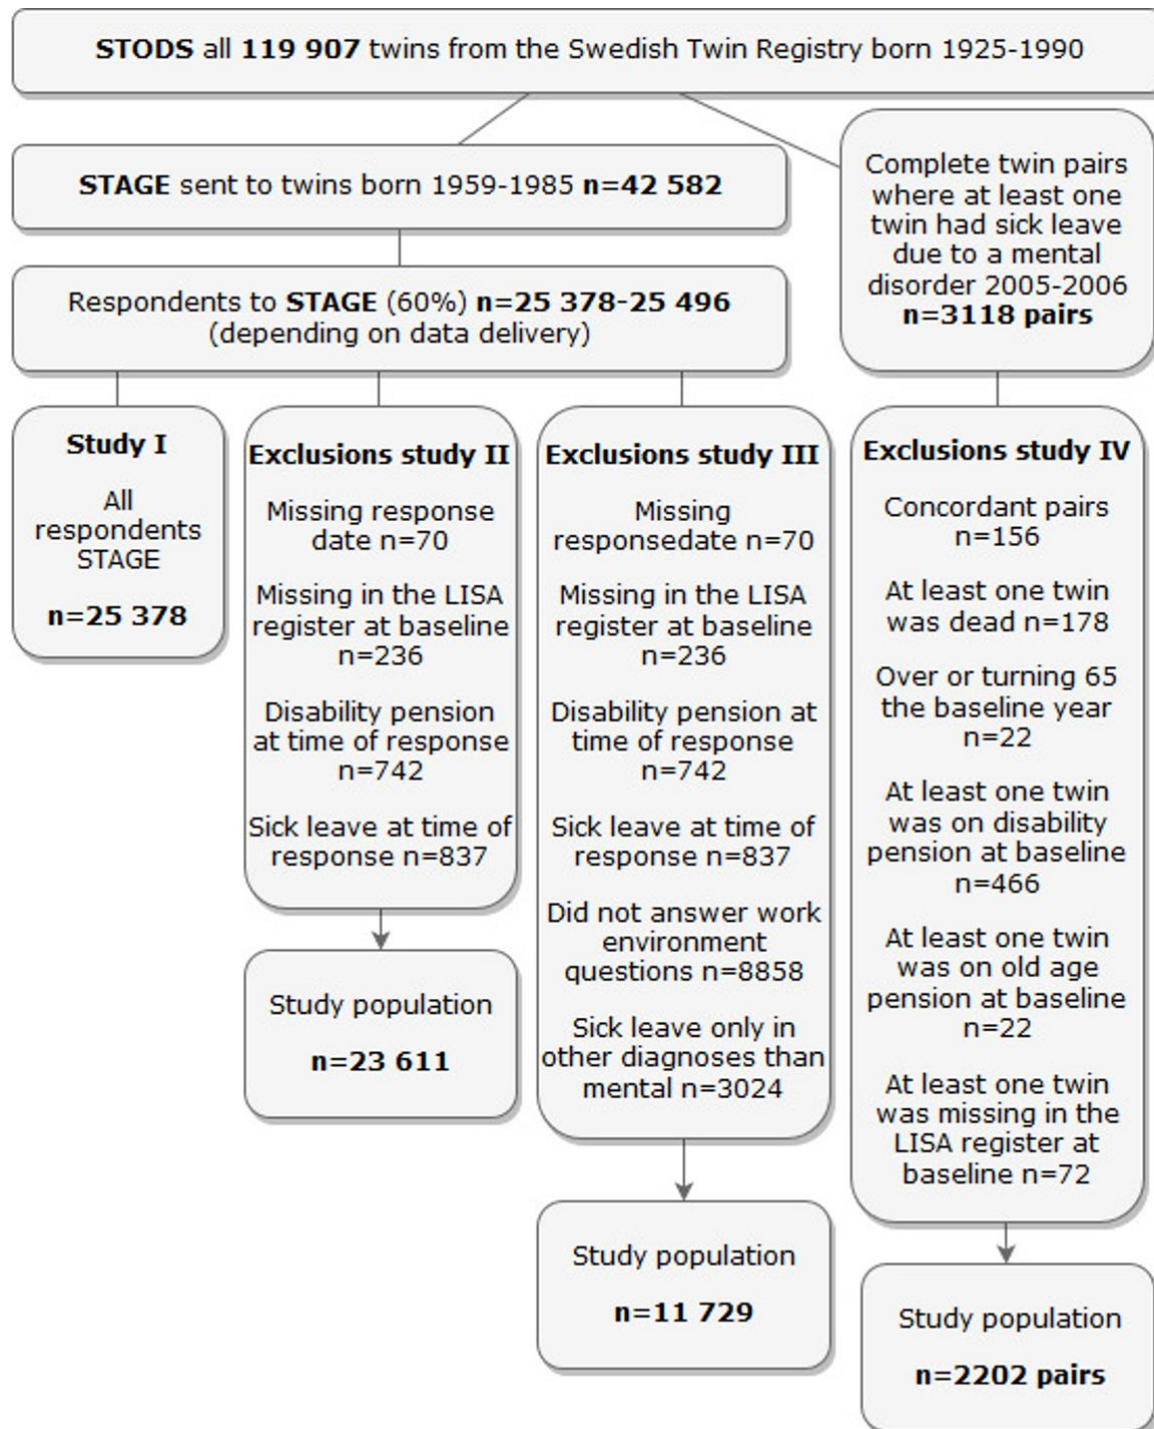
STODS all 119 907 twins from the Swedish Twin Registry born 1925-1990

STAGE sent to twins born 1959-1985 n=42 582

Complete twin pairs where at least one twin had sick leave due to a mental disorder 2005-2006 n=3118 pairs

Respondents to STAGE (60%) n=25 378-25 496 (depending on data delivery)

Study I

All respondents STAGE

n=25 378

Exclusions study II

Missing response date n=70

Missing in the LISA register at baseline n=236

Disability pension at time of response n=742

Sick leave at time of response n=837

Study population

n=23 611

Exclusions study III

Missing responsedate n=70

Missing in the LISA register at baseline n=236

Disability pension at time of response n=742

Sick leave at time of response n=837

Did not answer work environment questions n=8858

Sick leave only in other diagnoses than mental n=3024

Study population

n=11 729

Exclusions study IV

Concordant pairs n=156

At least one twin was dead n=178

Over or turning 65 the baseline year n=22

At least one twin was on disability pension at baseline n=466

At least one twin was on old age pension at baseline n=22

At least one twin was missing in the LISA register at baseline n=72

Study population

n=2202 pairs